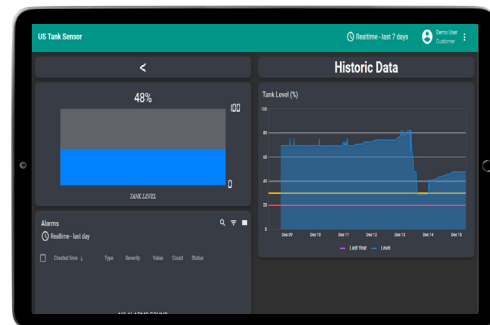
US Tank Sensor

Realtime - last 7 days

Demo User
Customer

<

Historic Data

48%

TANK LEVEL

Tank Level (%)

100
80
60
40
20
0

Dec 09
Dec 10
Dec 11
Dec 12
Dec 13
Dec 14
Dec 15

Last Year
Level

Alarms

Realtime - last day

Created time ↓
Type
Severity
Value
Count
Status

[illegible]